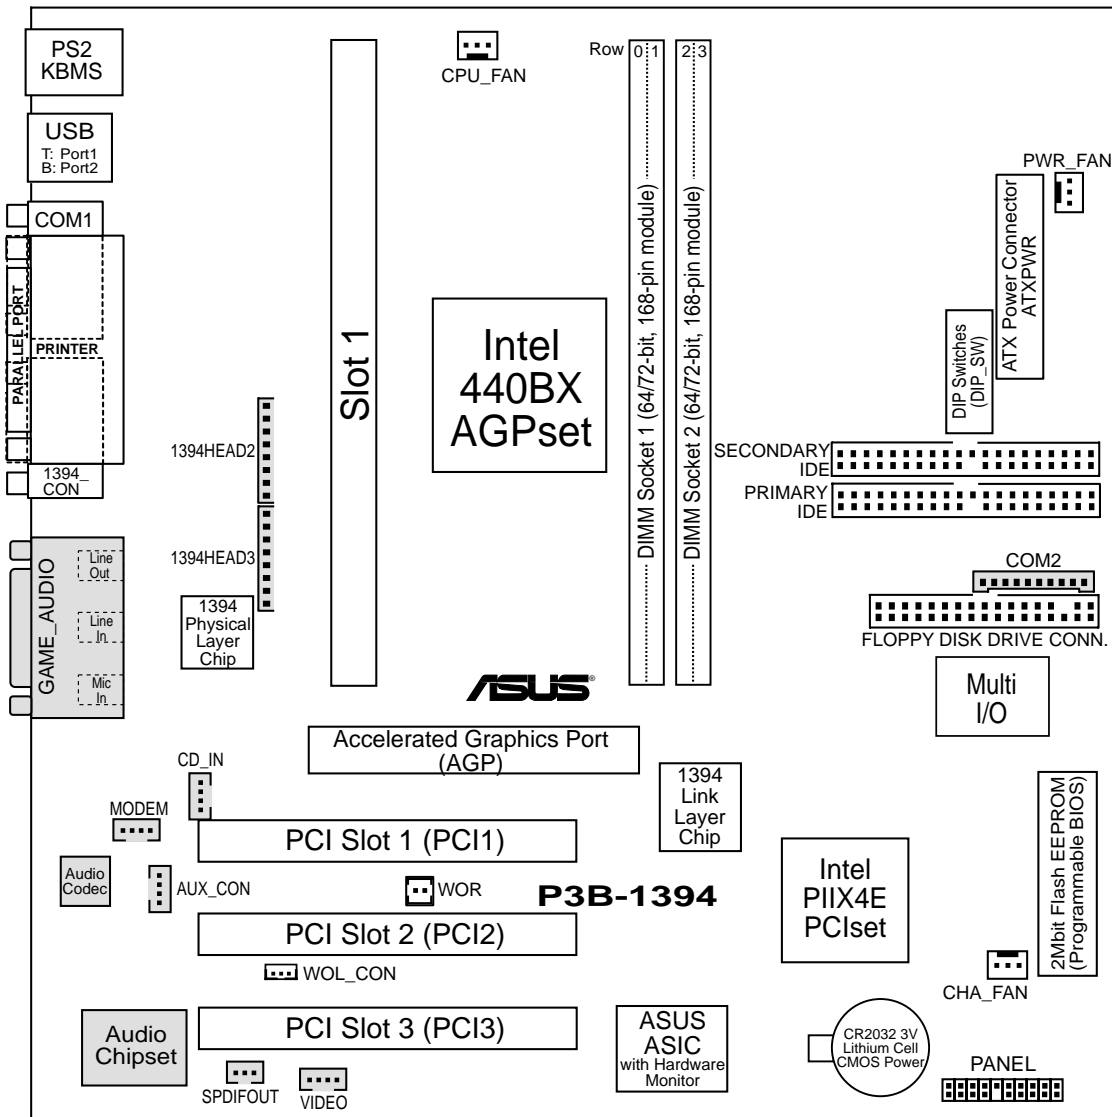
PS2
KBMS

USB
T: Port1
B: Port2

COM1

PARALLEL PORT

PRINTER

1394_
CON

GAME_AUDIO

Line
Out

Line
In

Mic
In

CPU_FAN

Slot 1

Row 0 1 2 3

Intel
440BX
AGPset

DIMM Socket 1 (64/72-bit, 168-pin module)

DIMM Socket 2 (64/72-bit, 168-pin module)

PWR_FAN

ATX Power Connector
ATXPWR

DIP Switches
(DIP_SW)

SECONDARY
IDE

PRIMARY
IDE

COM2

FLOPPY DISK DRIVE CONN.

Multi
I/O

1394HEAD2

1394HEAD3

1394
Physical
Layer
Chip

ASUS

Accelerated Graphics Port
(AGP)

1394
Link
Layer
Chip

CD_IN

MODEM

PCI Slot 1 (PCI1)

Audio
Codec

AUX_CON

WOR

P3B-1394

Intel
PIIX4E
PCIset

2Mbit Flash EEPROM
(Programmable BIOS)

PCI Slot 2 (PCI2)

WOL_CON

CHA_FAN

Audio
Chipset

PCI Slot 3 (PCI3)

SPDIFOUT

VIDEO

ASUS
ASIC
with Hardware
Monitor

CR2032 3V
Lithium Cell
CMOS Power

PANEL